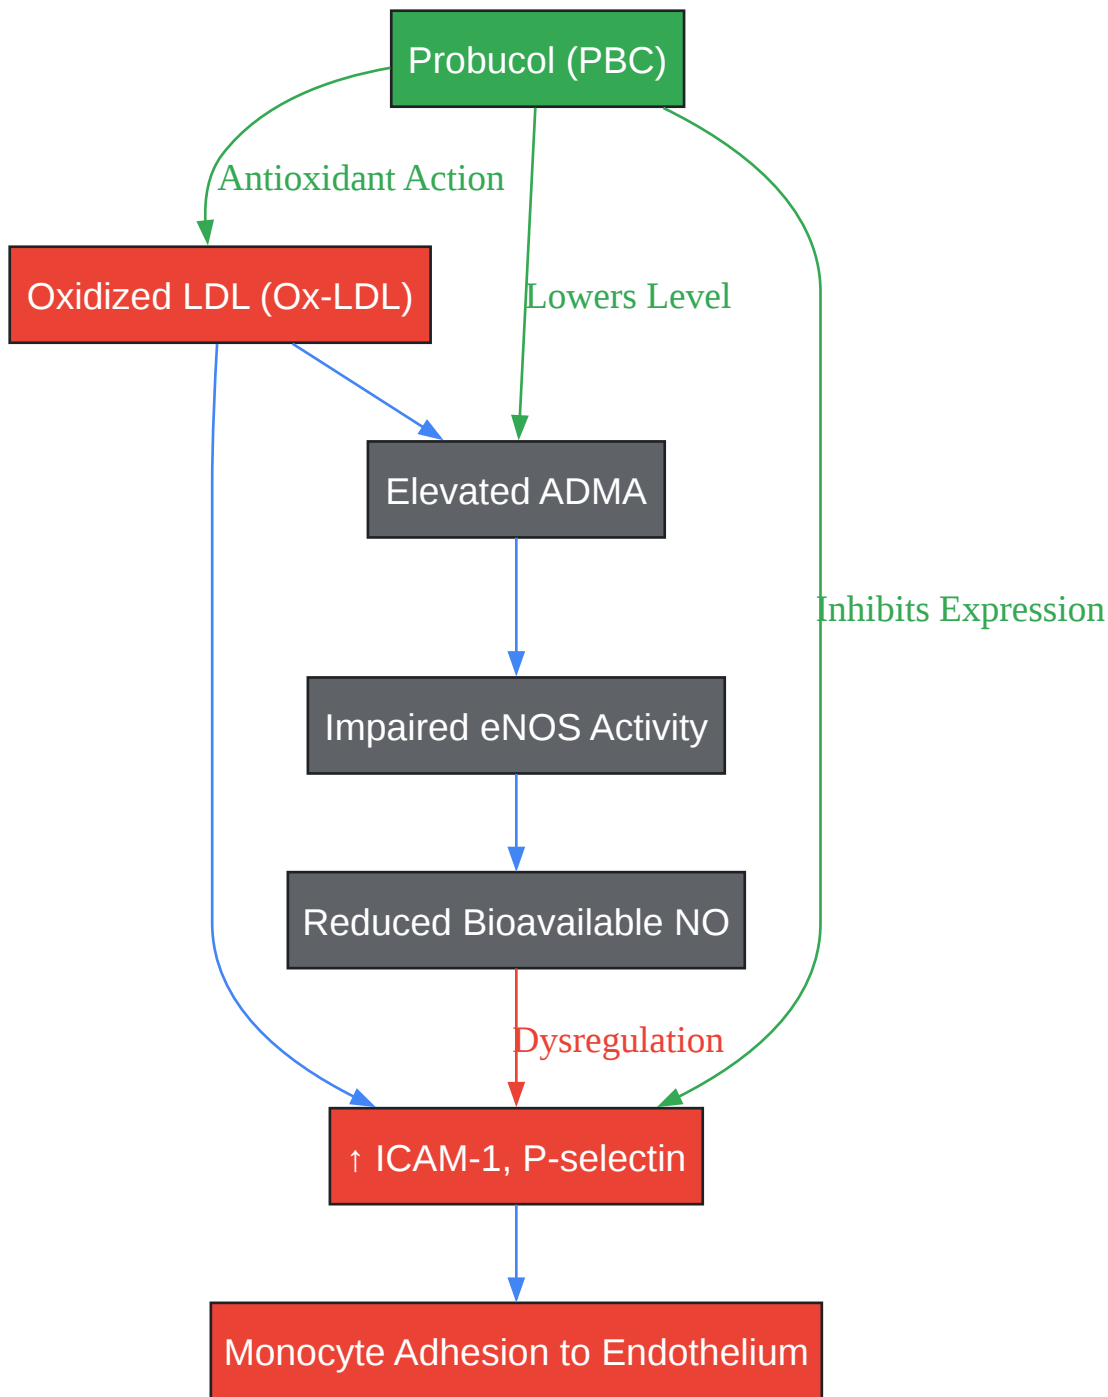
Probucol (PBC)

Antioxidant Action

Oxidized LDL (Ox-LDL)

Lowers Level

Elevated ADMA

Inhibits Expression

Impaired eNOS Activity

Reduced Bioavailable NO

Dysregulation

↑ ICAM-1, P-selectin

Monocyte Adhesion to Endothelium